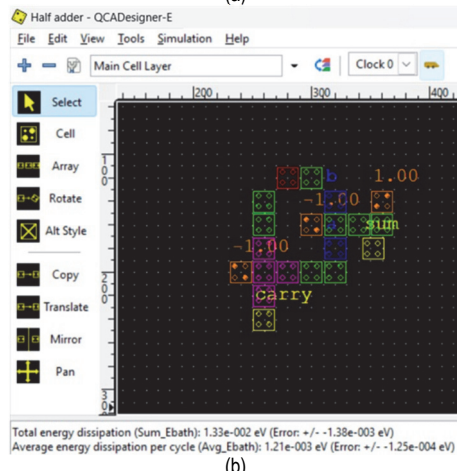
(a)

Half adder - QCADesigner-E

File Edit View Tools Simulation Help

Main Cell Layer

Clock 0

Select

Cell

Array

Rotate

Alt Style

Copy

Translate

Mirror

Pan

|200 |300 |400

100

b

1.00

-1.00

sum

-1.00

carry

300

Total energy dissipation (Sum_Ebath): 1.33e-002 eV (Error: +/- -1.38e-003 eV)
Average energy dissipation per cycle (Avg_Ebath): 1.21e-003 eV (Error: +/- -1.25e-004 eV)

(b)